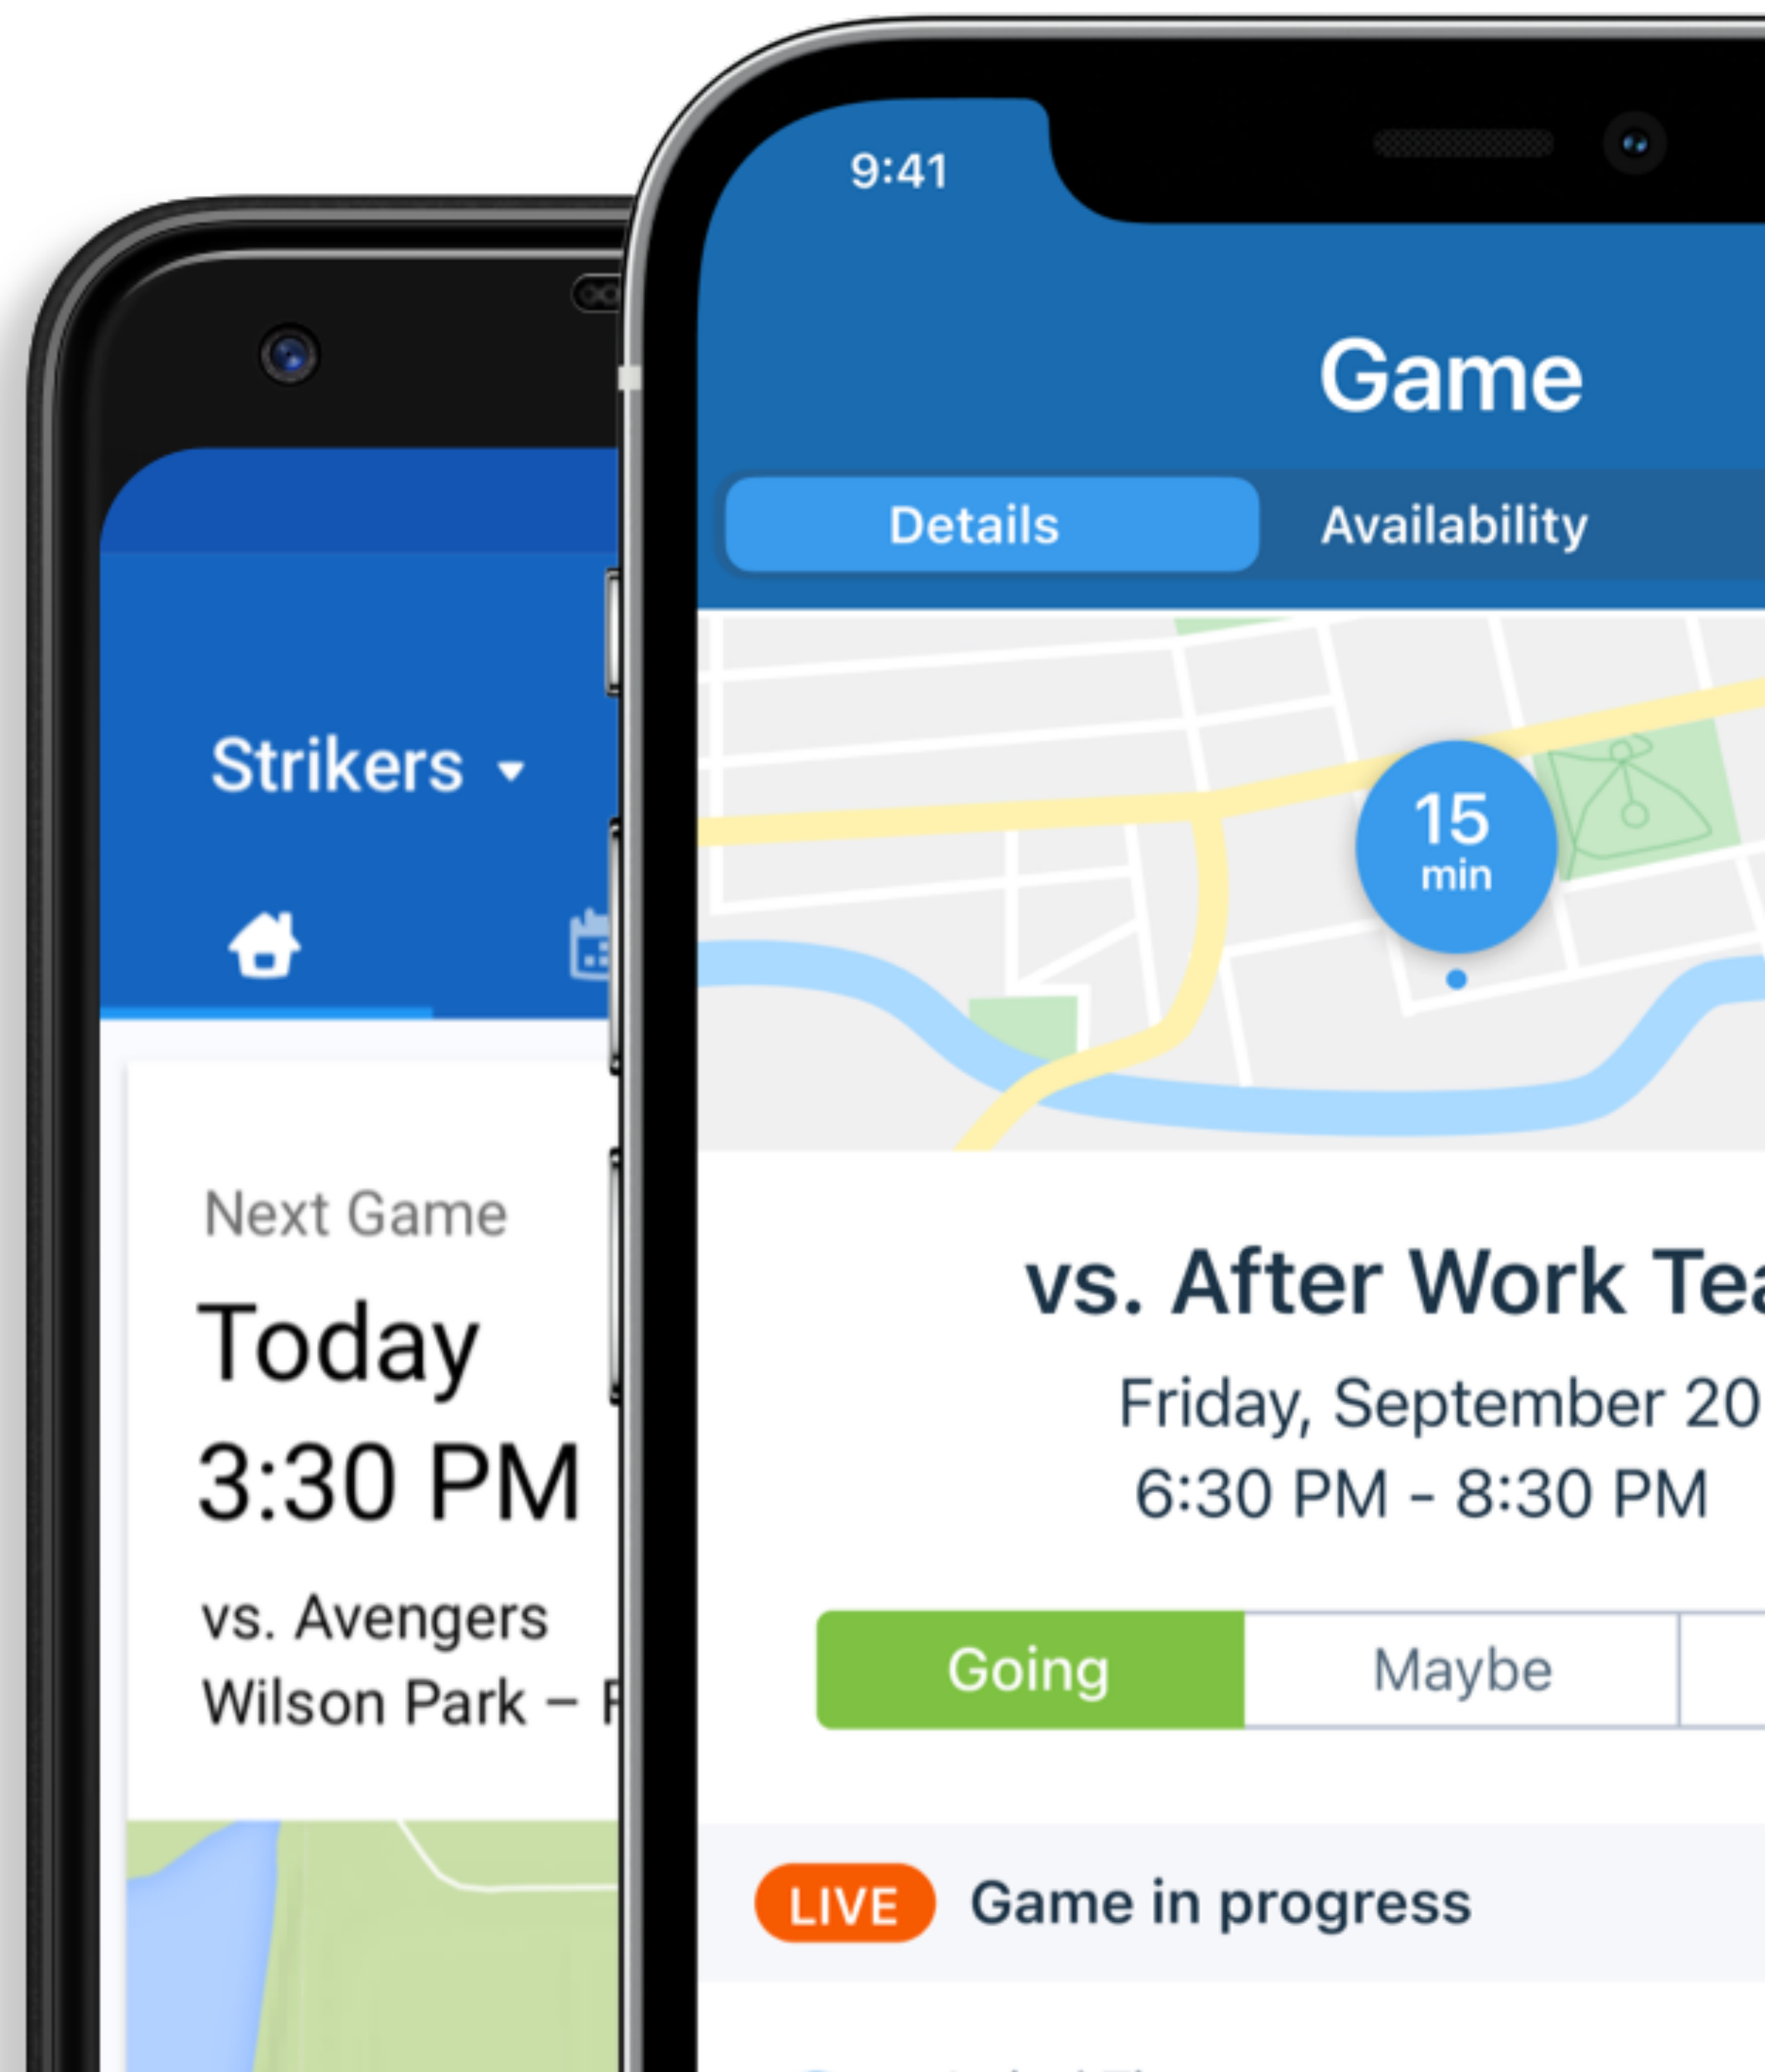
Strikers

Next Game

Today

3:30 PM

vs. Avengers

Wilson Park – F

9:41

Game

Details

Availability

15 min

vs. After Work Tea

Friday, September 20

6:30 PM - 8:30 PM

Going

Maybe

LIVE

Game in progress